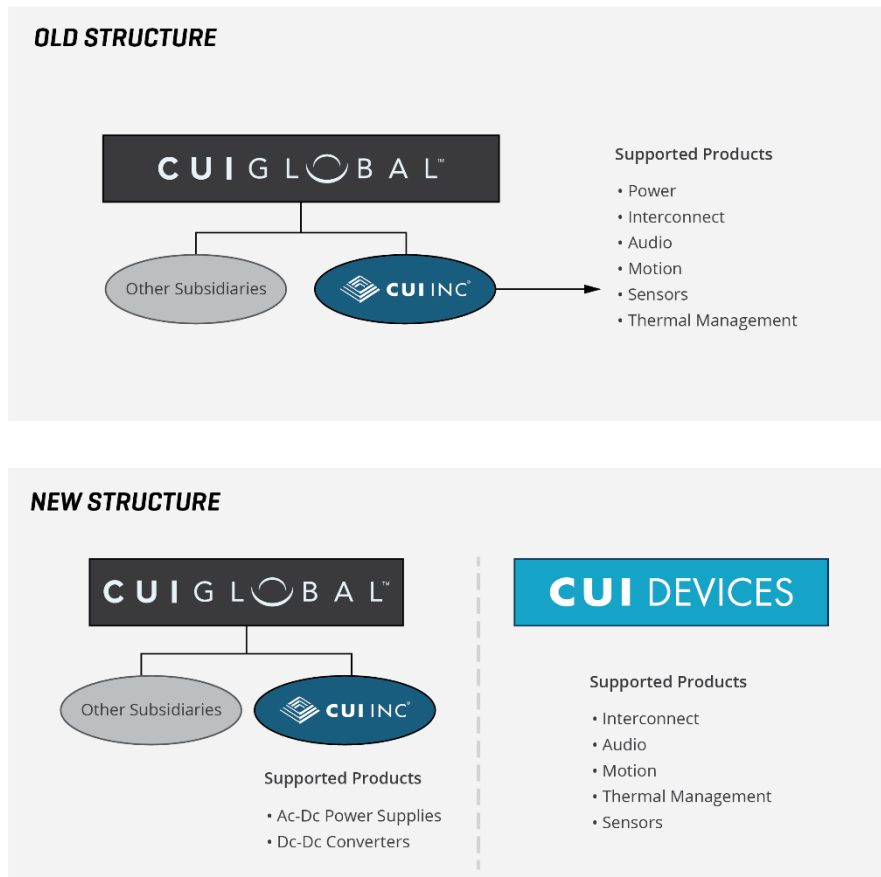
OLD STRUCTURE

CUI GLOBAL™

Other Subsidiaries

CUI INC®

Supported Products

• Power
• Interconnect
• Audio
• Motion
• Sensors
• Thermal Management

NEW STRUCTURE

CUI GLOBAL™

Other Subsidiaries

CUI INC®

Supported Products

• Ac-Dc Power Supplies
• Dc-Dc Converters

CUI DEVICES

Supported Products

• Interconnect
• Audio
• Motion
• Thermal Management
• Sensors